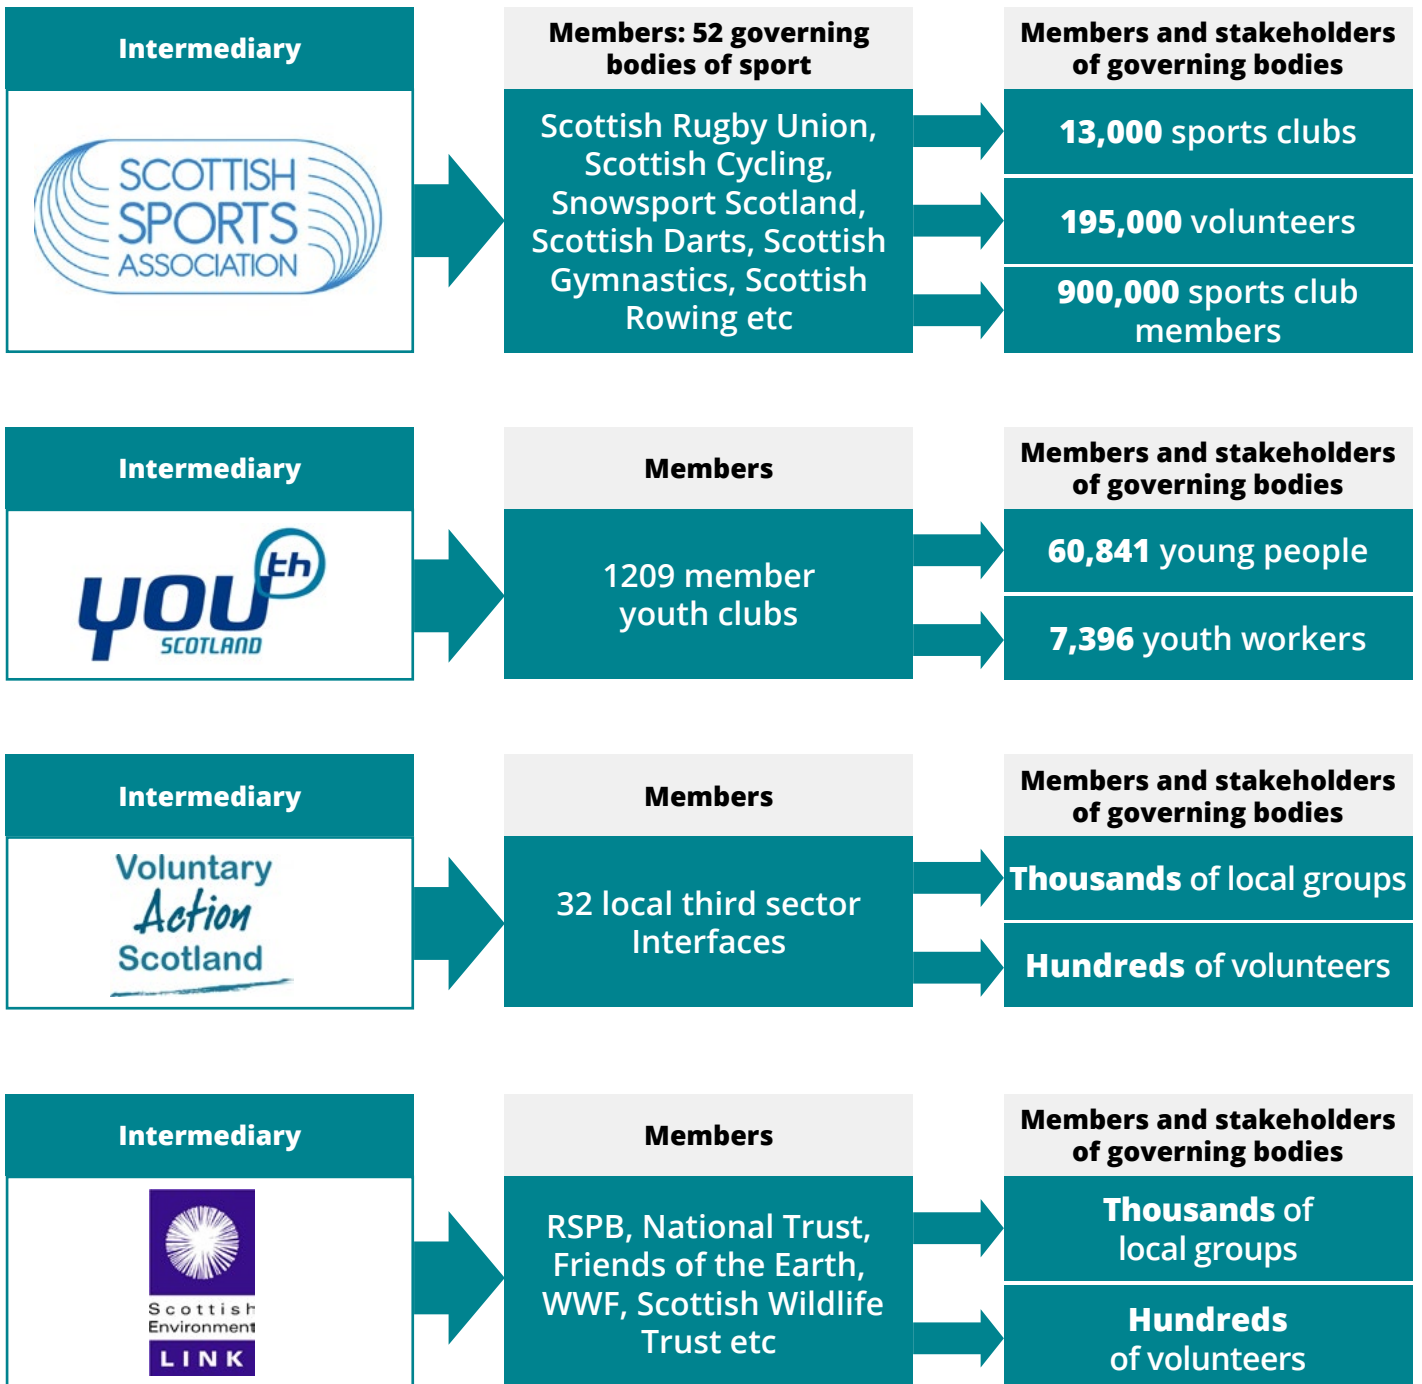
Intermediary

SCOTTISH SPORTS ASSOCIATION

Members: 52 governing bodies of sport

Scottish Rugby Union, Scottish Cycling, Snowsport Scotland, Scottish Darts, Scottish Gymnastics, Scottish Rowing etc

Members and stakeholders of governing bodies

13,000 sports clubs

195,000 volunteers

900,000 sports club members

Intermediary

youth SCOTLAND

Members

1209 member youth clubs

Members and stakeholders of governing bodies

60,841 young people

7,396 youth workers

Intermediary

Voluntary Action Scotland

Members

32 local third sector Interfaces

Members and stakeholders of governing bodies

Thousands of local groups

Hundreds of volunteers

Intermediary

Scottish Environment LINK

Members

RSPB, National Trust, Friends of the Earth, WWF, Scottish Wildlife Trust etc

Members and stakeholders of governing bodies

Thousands of local groups

Hundreds of volunteers